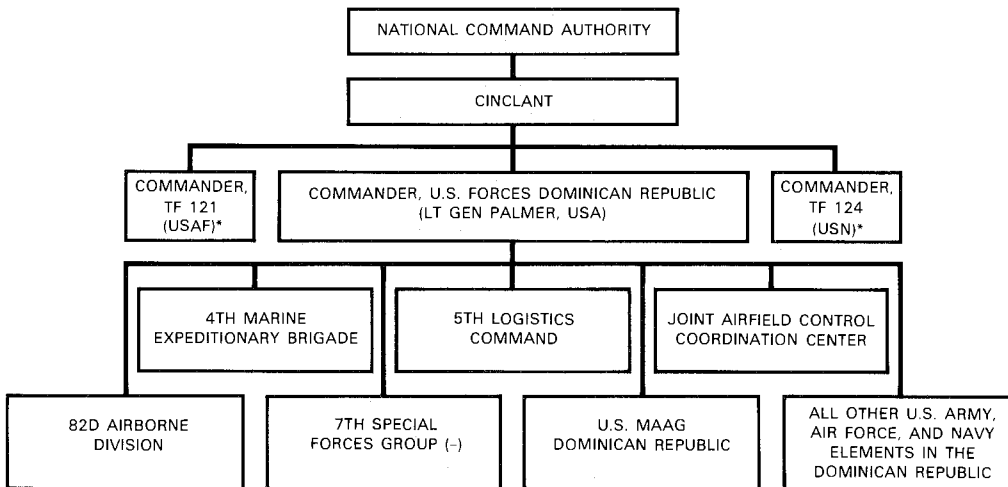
NATIONAL COMMAND AUTHORITY

CINCLANT

COMMANDER, TF 121 (USAF)*

COMMANDER, U.S. FORCES DOMINICAN REPUBLIC (LT GEN PALMER, USA)

COMMANDER, TF 124 (USN)*

4TH MARINE EXPEDITIONARY BRIGADE

5TH LOGISTICS COMMAND

JOINT AIRFIELD CONTROL COORDINATION CENTER

82D AIRBORNE DIVISION

7TH SPECIAL FORCES GROUP (–)

U.S. MAAG DOMINICAN REPUBLIC

ALL OTHER U.S. ARMY, AIR FORCE, AND NAVY ELEMENTS IN THE DOMINICAN REPUBLIC